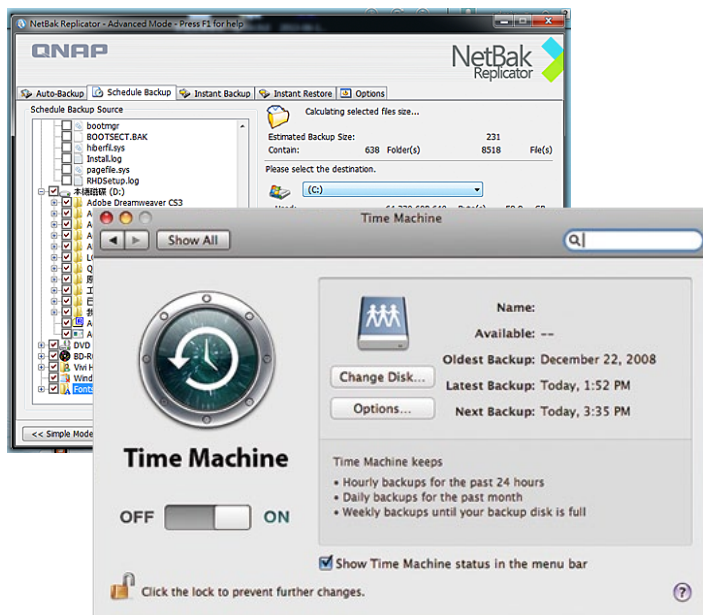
NetBak Replicator - Advanced Mode - Press F1 for help

QNAP

NetBak Replicator

Auto-Backup | Schedule Backup | Instant Backup | Instant Restore | Options

Schedule Backup Source

bootmgr
BOOTSECT.BAK
hiberfil.sys
Install.log
pagefile.sys
RHDSetup.log
本機磁碟 (D:)
Adobe Dreamweaver CS3
A
A
A
A
LC
Q
A
A
DVD
BD-R
Vivi H
Wind
Fonts

<< Simple Mode

Calculating selected files size...

Estimated Backup Size: 231
Contain: 638 Folder(s) 8518 File(s)

Please select the destination.

(C:)

Time Machine

Show All

Time Machine

OFF ON

Name:
Available: --
Oldest Backup: December 22, 2008
Latest Backup: Today, 1:52 PM
Next Backup: Today, 3:35 PM

Change Disk...
Options...

Time Machine keeps
• Hourly backups for the past 24 hours
• Daily backups for the past month
• Weekly backups until your backup disk is full

Show Time Machine status in the menu bar

Click the lock to prevent further changes.

?